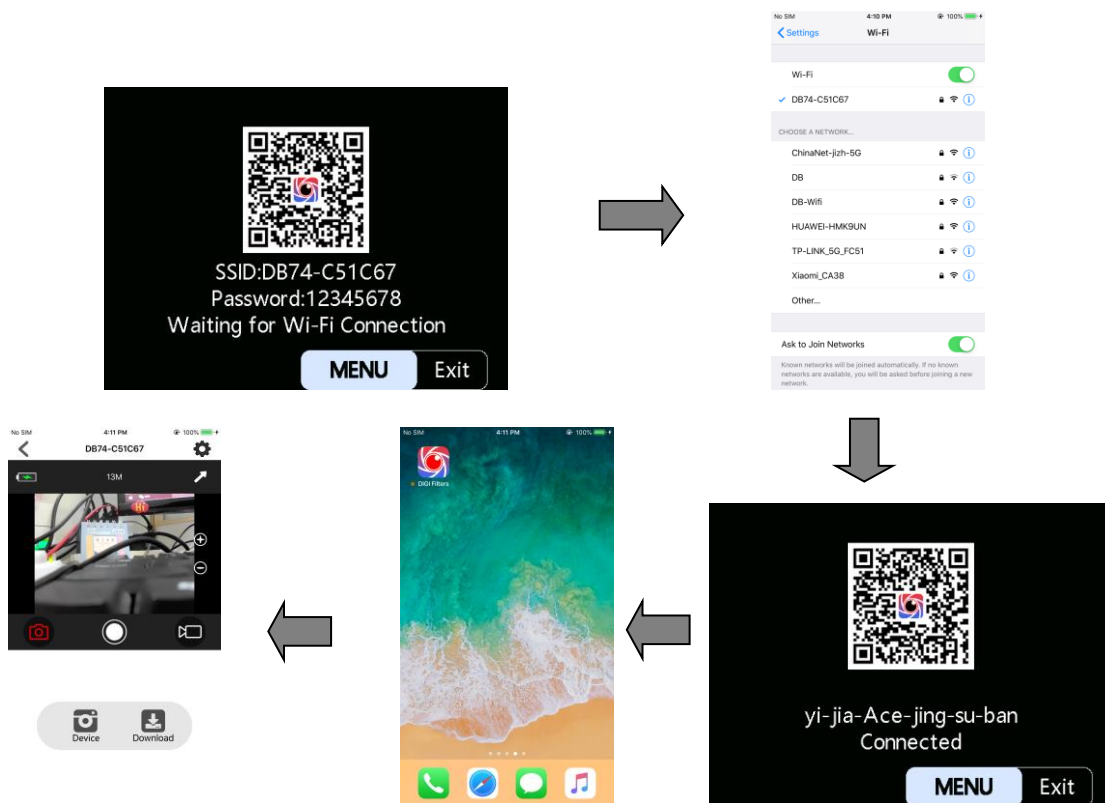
SSID:DB74-C51C67
Password:12345678
Waiting for Wi-Fi Connection

MENU Exit

No SIM 4:10 PM 100%
Settings Wi-Fi

Wi-Fi
DB74-C51C67

CHOOSE A NETWORK...
ChinaNet-jizh-5G
DB
DB-Wifi
HUAWEI-HMK9UN
TP-LINK_5G_FC51
Xiaomi_CA38
Other...

Ask to Join Networks
Known networks will be joined automatically. If no known networks are available, you will be asked before joining a new network.

yi-jia-Ace-jing-su-ban
Connected

MENU Exit

No SIM 4:11 PM 100%
DIGI Filters

No SIM 4:11 PM 100%
DB74-C51C67
13M

Device Download